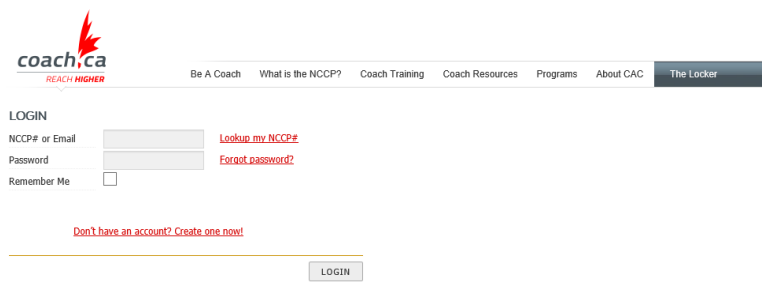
coach.ca
REACH HIGHER

Be A Coach What is the NCCP? Coach Training Coach Resources Programs About CAC The Locker

LOGIN

NCCP# or Email Lookup my NCCP#

Password Forgot password?

Remember Me

Don't have an account? Create one now!

LOGIN